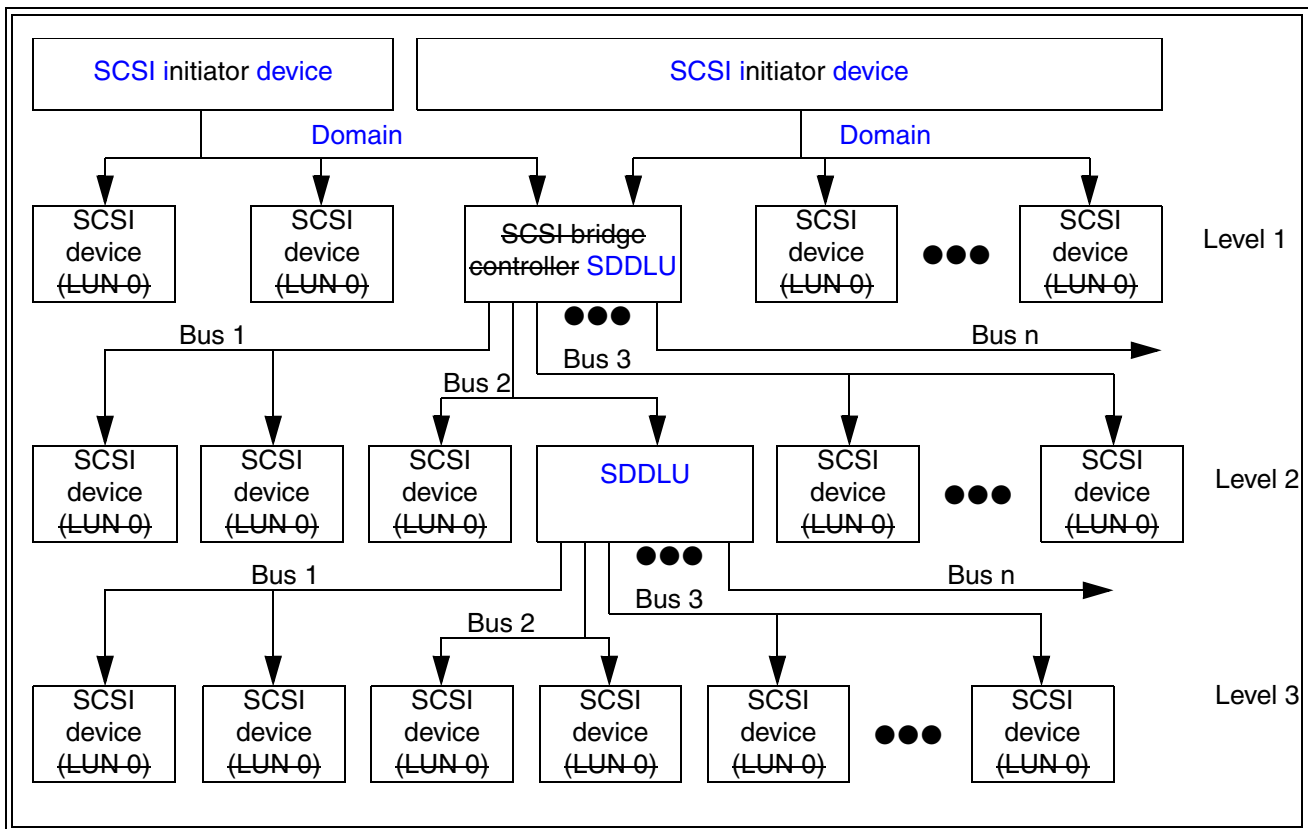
SCSI initiator device

SCSI initiator device

Domain

Domain

SCSI device (LUN 0)

SCSI device (LUN 0)

SCSI bridge controller SDDLU

SCSI device (LUN 0)

●●●

SCSI device (LUN 0)

Level 1

●●●

Bus 1

Bus n

Bus 3

Bus 2

SCSI device (LUN 0)

SCSI device (LUN 0)

SCSI device (LUN 0)

SDDLU

SCSI device (LUN 0)

●●●

SCSI device (LUN 0)

Level 2

●●●

Bus 1

Bus n

Bus 3

Bus 2

SCSI device (LUN 0)

SCSI device (LUN 0)

SCSI device (LUN 0)

SCSI device (LUN 0)

SCSI device (LUN 0)

●●●

SCSI device (LUN 0)

Level 3